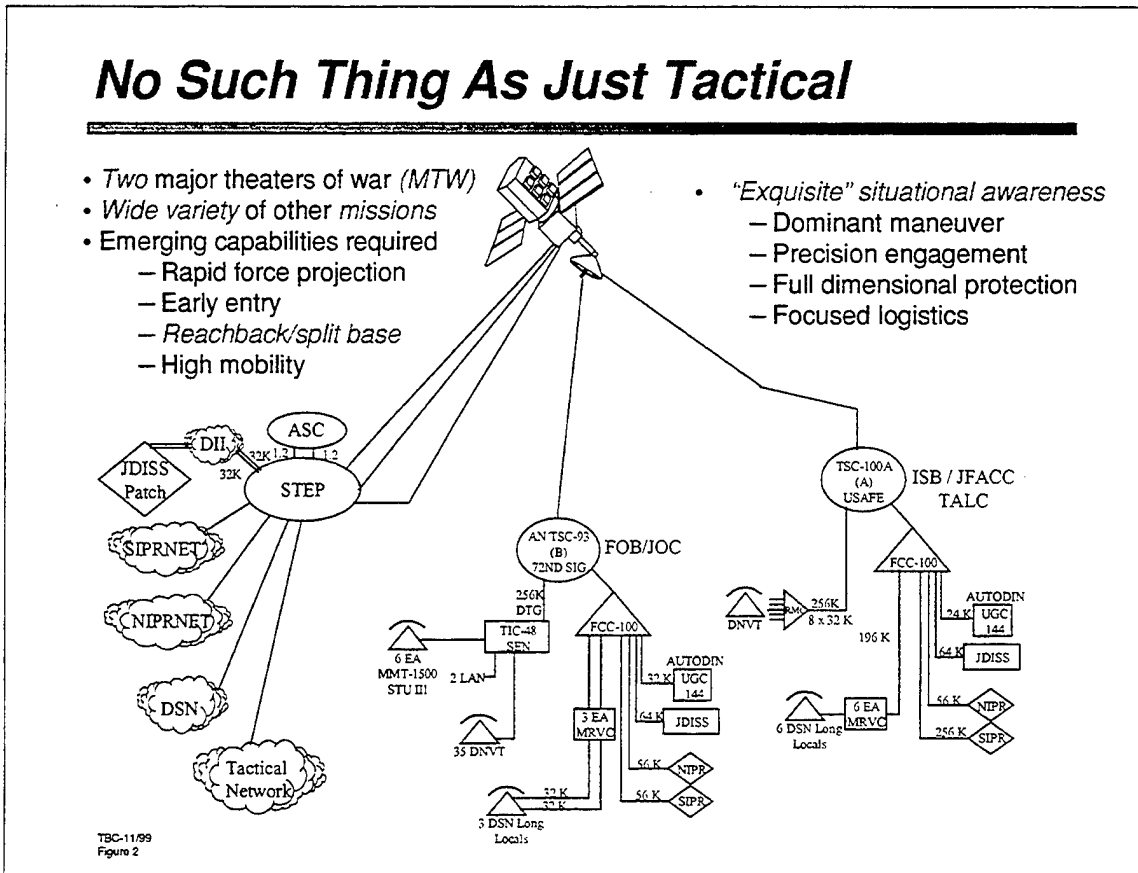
# No Such Thing As Just Tactical

- *Two* major theaters of war *(MTW)*
- *Wide variety* of other *missions*
- Emerging capabilities required
  - Rapid force projection
  - Early entry
  - *Reachback/split base*
  - High mobility

- *"Exquisite" situational awareness*
  - Dominant maneuver
  - Precision engagement
  - Full dimensional protection
  - Focused logistics

ASC
1.3
1.2
DII
32K
32K
JDISS Patch
STEP
SIPRNET
NIPRNET
DSN
Tactical Network

AN TSC-93 (B) 72ND SIG
FOB/JOC
256K DTG
TTC-48 SEN
6 EA MMT-1500 STU III
2 LAN
35 DNVT
FCC-100
3 EA MRVC
32 K
32 K
3 DSN Long Locals
32 K
UGC 144
AUTODIN
64 K
JDISS
56 K
NIPR
56 K
SIPR

TSC-100A (A) USAFE
ISB / JFACC TALC
DNVT
RMC
256K
8 x 32 K
196 K
FCC-100
24 K
UGC 144
AUTODIN
64 K
JDISS
6 DSN Long Locals
6 EA MRVC
56 K
NIPR
256 K
SIPR

TBC-11/99
Figure 2